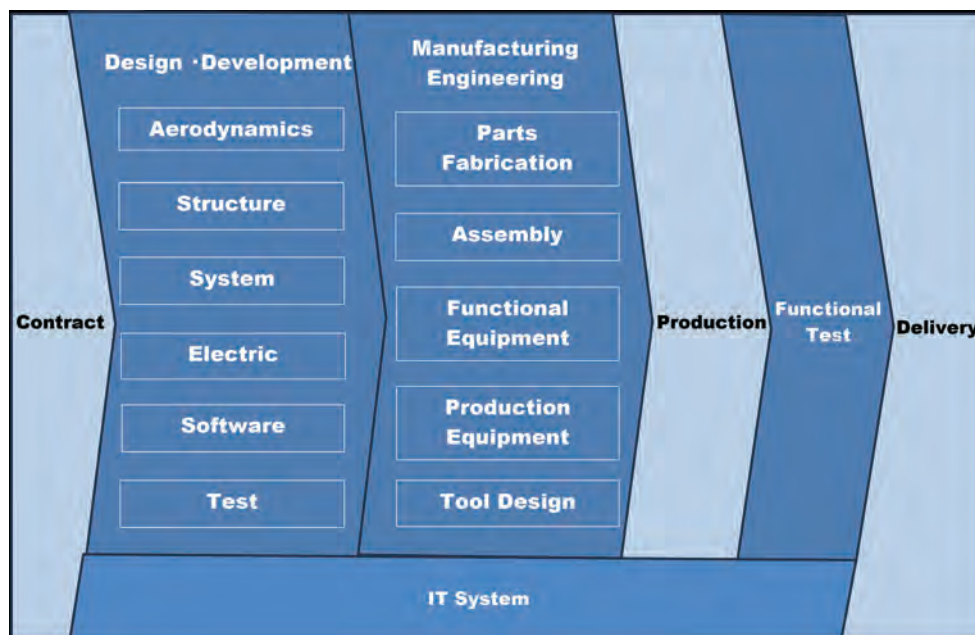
Contract

Design ·Development

Aerodynamics

Structure

System

Electric

Software

Test

Manufacturing Engineering

Parts Fabrication

Assembly

Functional Equipment

Production Equipment

Tool Design

Production

Functional Test

Delivery

IT System